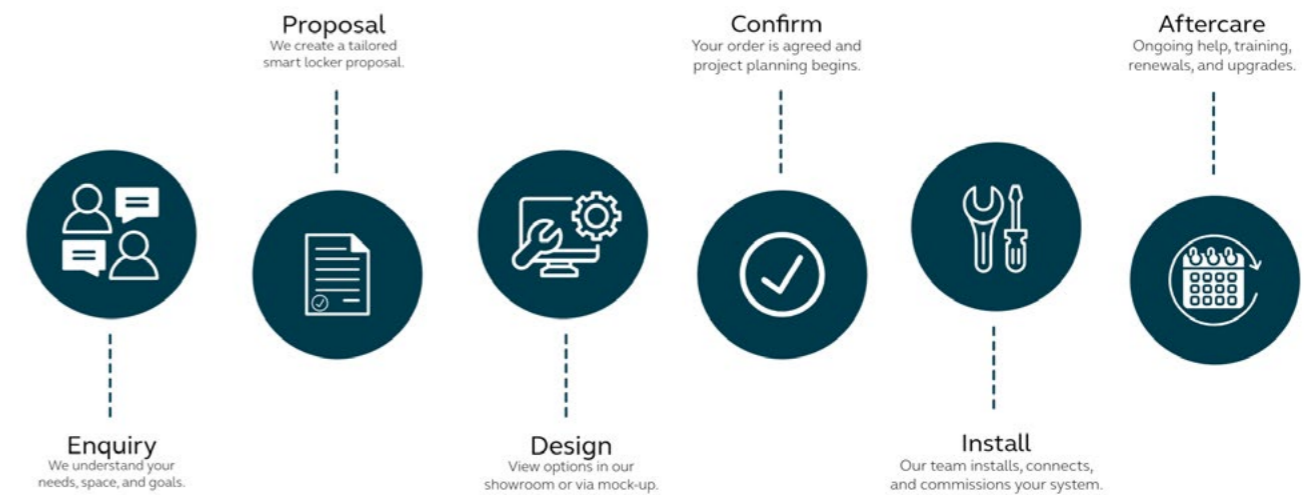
Enquiry
We understand your needs, space, and goals.

Proposal
We create a tailored smart locker proposal.

Design
View options in our showroom or via mock-up.

Confirm
Your order is agreed and project planning begins.

Install
Our team installs, connects, and commissions your system.

Aftercare
Ongoing help, training, renewals, and upgrades.